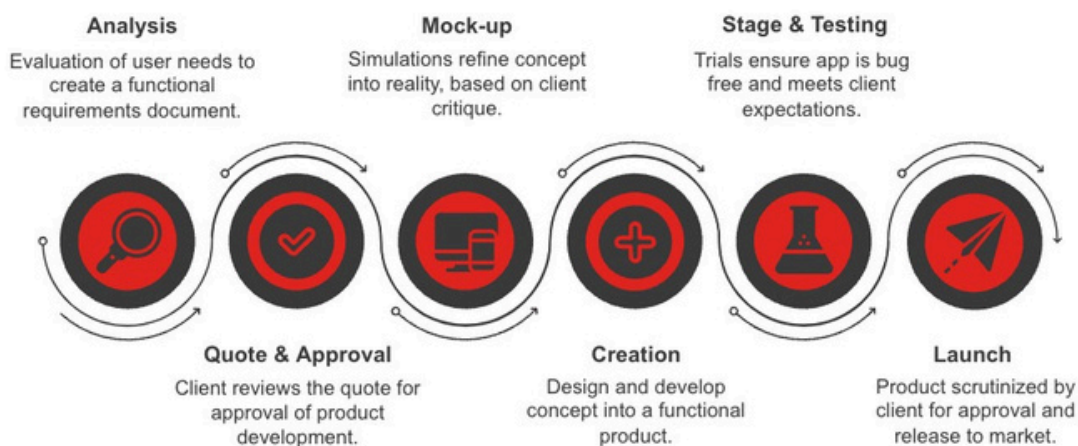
Analysis
Evaluation of user needs to create a functional requirements document.

Mock-up
Simulations refine concept into reality, based on client critique.

Stage & Testing
Trials ensure app is bug free and meets client expectations.

Quote & Approval
Client reviews the quote for approval of product development.

Creation
Design and develop concept into a functional product.

Launch
Product scrutinized by client for approval and release to market.